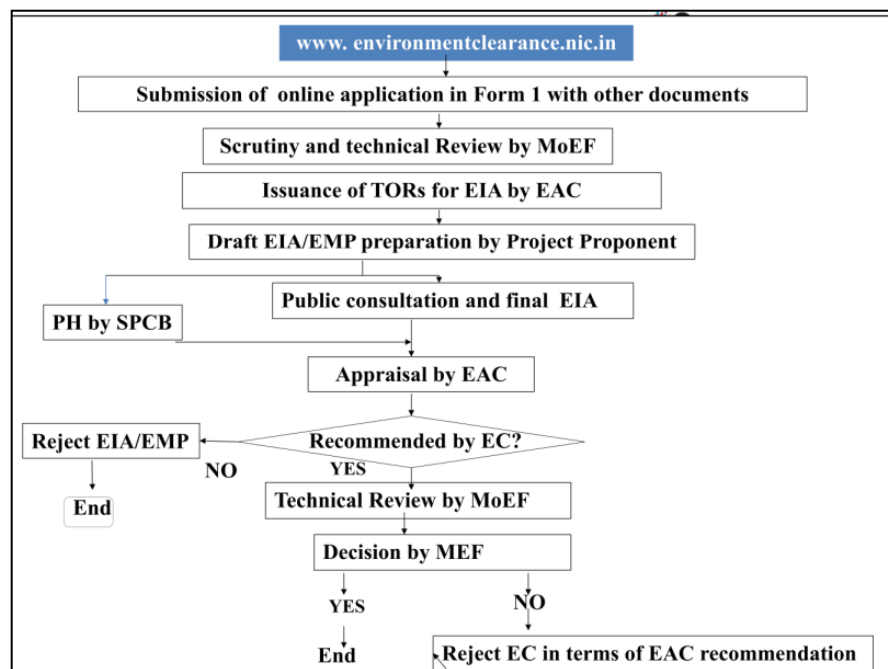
www. environmentclearance.nic.in

Submission of online application in Form 1 with other documents

Scrutiny and technical Review by MoEF

Issuance of TORs for EIA by EAC

Draft EIA/EMP preparation by Project Proponent

PH by SPCB

Public consultation and final EIA

Appraisal by EAC

Reject EIA/EMP

Recommended by EC?

NO

YES

End

Technical Review by MoEF

Decision by MEF

YES

NO

End

Reject EC in terms of EAC recommendation